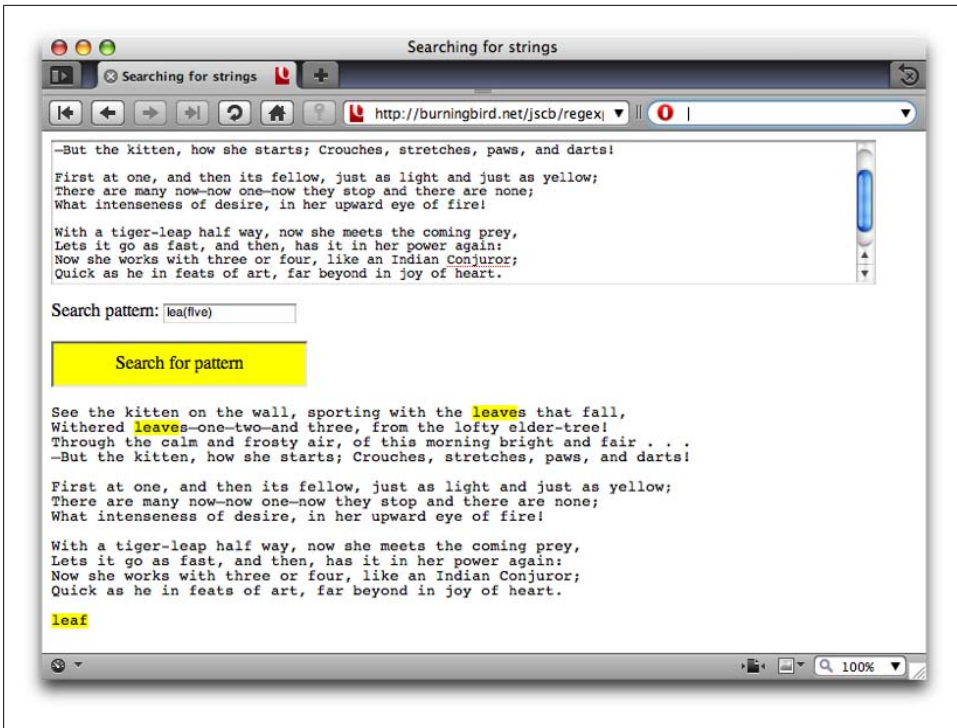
Searching for strings

Searching for strings

http://burningbird.net/jscb/regex|

—But the kitten, how she starts; Crouches, stretches, paws, and darts!

First at one, and then its fellow, just as light and just as yellow;
There are many now—now one—now they stop and there are none;
What intenseness of desire, in her upward eye of fire!

With a tiger-leap half way, now she meets the coming prey,
Lets it go as fast, and then, has it in her power again:
Now she works with three or four, like an Indian Conjuror;
Quick as he in feats of art, far beyond in joy of heart.

Search pattern: lea(f|ve)

Search for pattern

See the kitten on the wall, sporting with the leaves that fall,
Withered leaves—one—two—and three, from the lofty elder-tree!
Through the calm and frosty air, of this morning bright and fair . . .
—But the kitten, how she starts; Crouches, stretches, paws, and darts!

First at one, and then its fellow, just as light and just as yellow;
There are many now—now one—now they stop and there are none;
What intenseness of desire, in her upward eye of fire!

With a tiger-leap half way, now she meets the coming prey,
Lets it go as fast, and then, has it in her power again:
Now she works with three or four, like an Indian Conjuror;
Quick as he in feats of art, far beyond in joy of heart.

leaf

100%